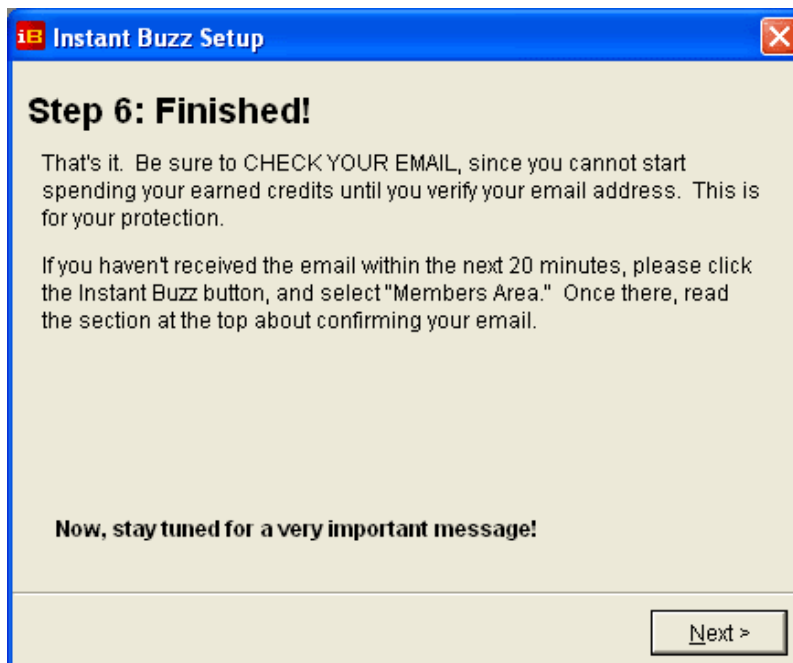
iB Instant Buzz Setup

Step 6: Finished!

That's it. Be sure to CHECK YOUR EMAIL, since you cannot start spending your earned credits until you verify your email address. This is for your protection.

If you haven't received the email within the next 20 minutes, please click the Instant Buzz button, and select "Members Area." Once there, read the section at the top about confirming your email.

Now, stay tuned for a very important message!

Next >